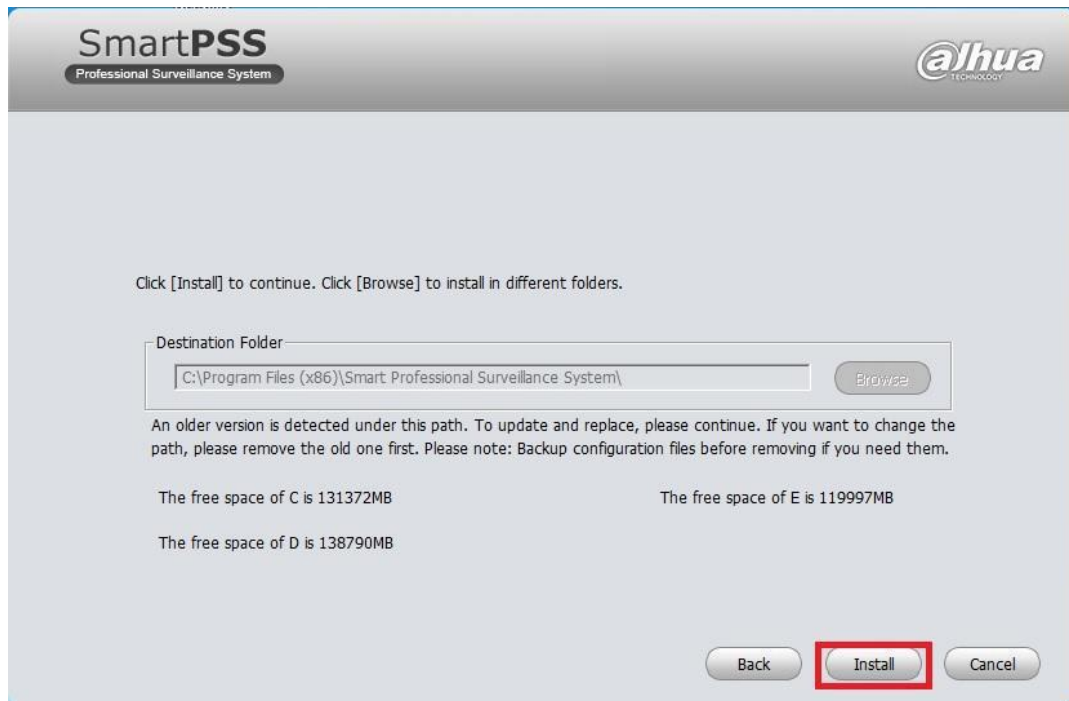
SmartPSS
Professional Surveillance System

alhua
TECHNOLOGY

Click [Install] to continue. Click [Browse] to install in different folders.

Destination Folder

C:\Program Files (x86)\Smart Professional Surveillance System\

Browse

An older version is detected under this path. To update and replace, please continue. If you want to change the path, please remove the old one first. Please note: Backup configuration files before removing if you need them.

The free space of C is 131372MB

The free space of E is 119997MB

The free space of D is 138790MB

Back

Install

Cancel